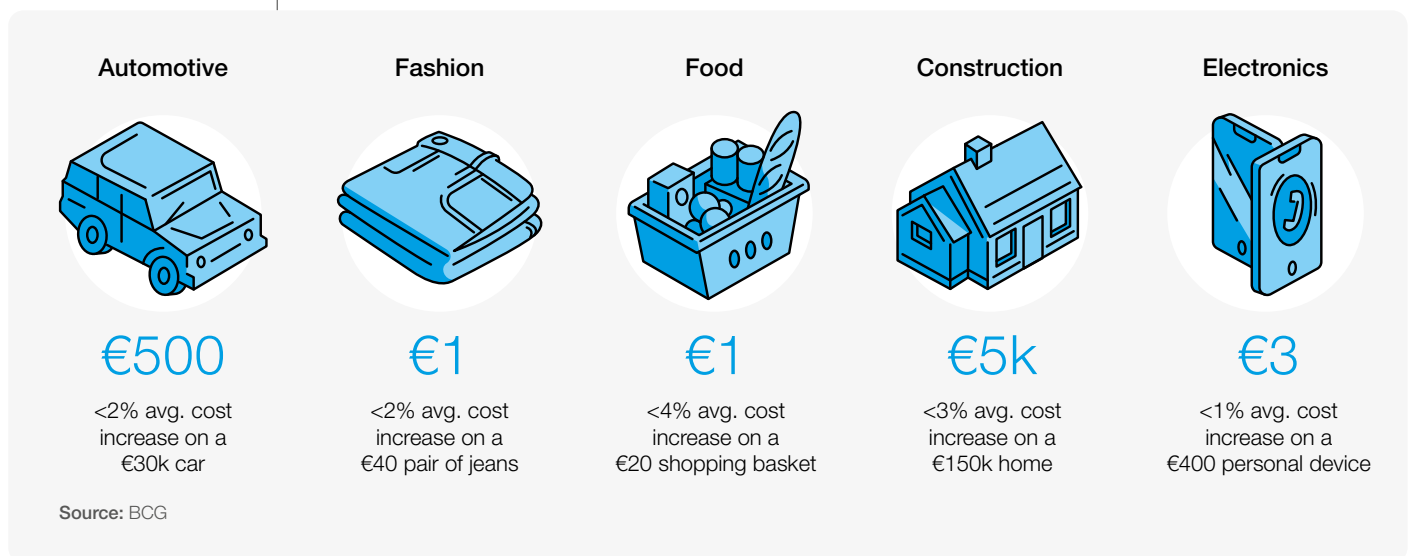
Automotive

€500

<2% avg. cost increase on a €30k car

Fashion

€1

<2% avg. cost increase on a €40 pair of jeans

Food

€1

<4% avg. cost increase on a €20 shopping basket

Construction

€5k

<3% avg. cost increase on a €150k home

Electronics

€3

<1% avg. cost increase on a €400 personal device

Source: BCG